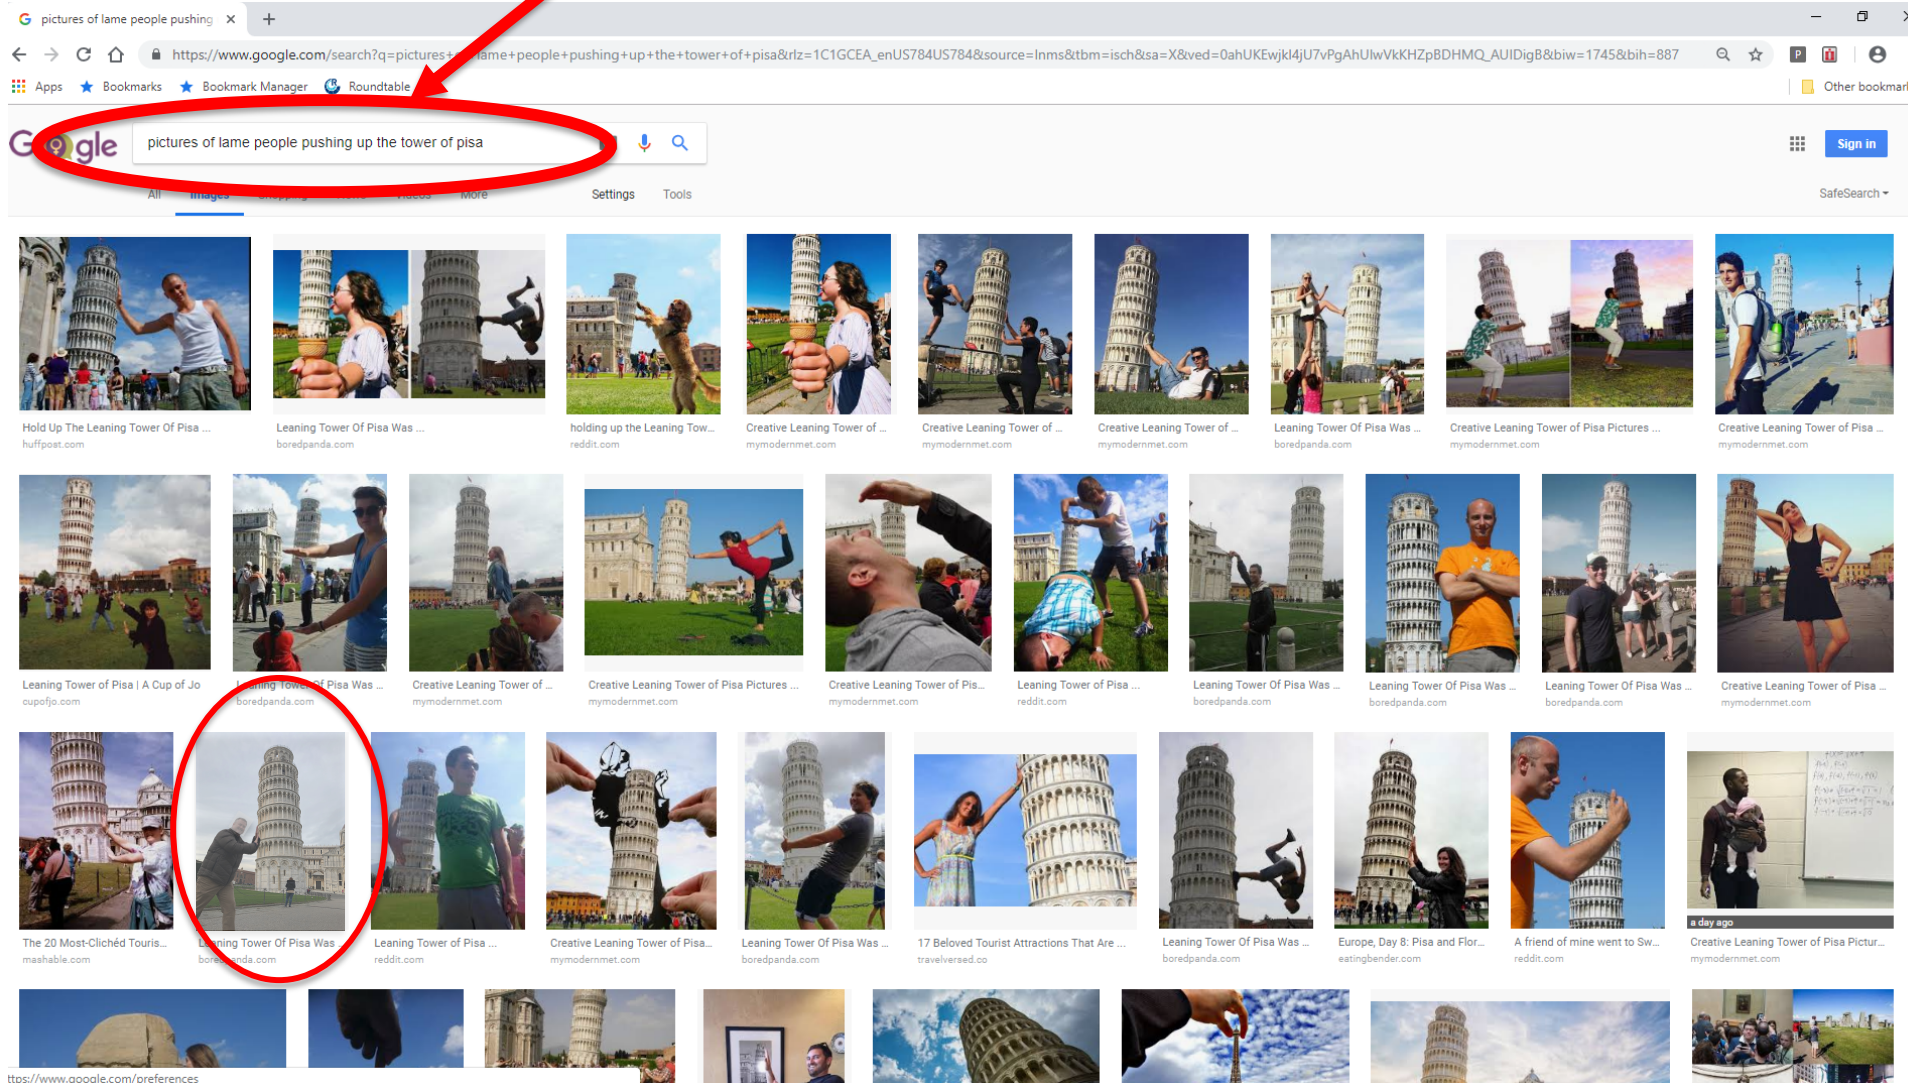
pictures of lame people pushing ×

https://www.google.com/search?q=pictures+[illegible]ame+people+pushing+up+the+tower+of+pisa&rlz=1C1GCEA_enUS784US784&source=lnms&tbm=isch&sa=X&ved=0ahUKEwjkl4jU7vPgAhUlwVkKHZpBDHMQ_AUIDigB&biw=1745&bih=887

Apps Bookmarks Bookmark Manager Roundtable Other bookmar

Google pictures of lame people pushing up the tower of pisa

Sign in

All Images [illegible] More Settings Tools SafeSearch

Hold Up The Leaning Tower Of Pisa ... huffpost.com
Leaning Tower Of Pisa Was ... boredpanda.com
holding up the Leaning Tow... reddit.com
Creative Leaning Tower of ... mymodernmet.com
Creative Leaning Tower of ... mymodernmet.com
Creative Leaning Tower of ... mymodernmet.com
Leaning Tower Of Pisa Was ... boredpanda.com
Creative Leaning Tower of Pisa Pictures ... mymodernmet.com
Creative Leaning Tower of Pisa ... mymodernmet.com

Leaning Tower of Pisa | A Cup of Jo cupofjo.com
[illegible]ning Tower Of Pisa Was ... boredpanda.com
Creative Leaning Tower of ... mymodernmet.com
Creative Leaning Tower of Pisa Pictures ... mymodernmet.com
Creative Leaning Tower of Pis... mymodernmet.com
Leaning Tower of Pisa ... reddit.com
Leaning Tower Of Pisa Was ... boredpanda.com
Leaning Tower Of Pisa Was ... boredpanda.com
Leaning Tower Of Pisa Was ... boredpanda.com
Creative Leaning Tower of Pisa ... mymodernmet.com

The 20 Most-Clichéd Touris... mashable.com
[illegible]ning Tower Of Pisa Was ... bore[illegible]nda.com
Leaning Tower of Pisa ... reddit.com
Creative Leaning Tower of Pisa... mymodernmet.com
Leaning Tower Of Pisa Was ... boredpanda.com
17 Beloved Tourist Attractions That Are ... travelversed.co
Leaning Tower Of Pisa Was ... boredpanda.com
Europe, Day 8: Pisa and Flor... eatingbender.com
A friend of mine went to Sw... reddit.com
a day ago
Creative Leaning Tower of Pisa Pictur... mymodernmet.com

ttps://www.google.com/preferences